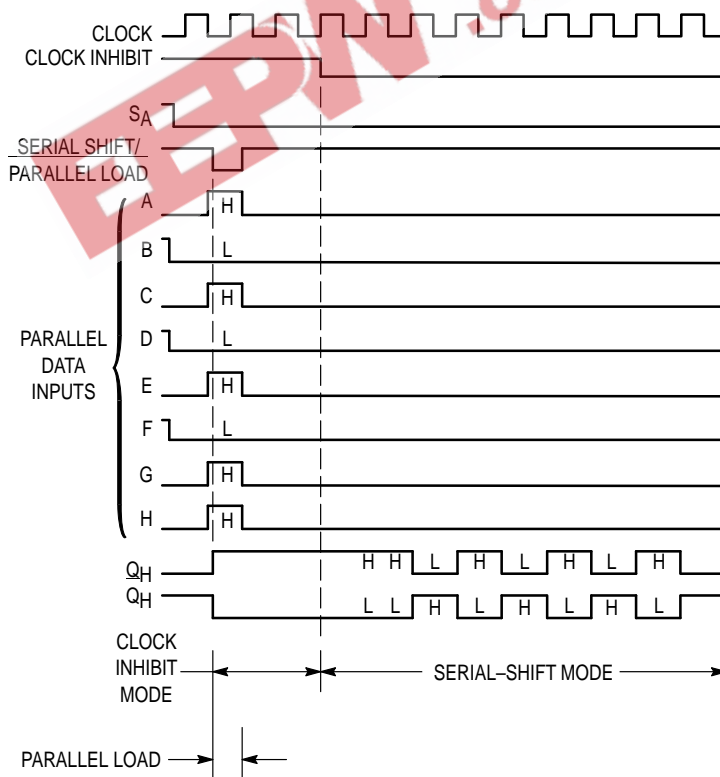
CLOCK
CLOCK INHIBIT
$S_A$
SERIAL SHIFT/
$\overline{\text{PARALLEL LOAD}}$
A
H
B
L
C
H
D
L
PARALLEL DATA INPUTS
E
H
F
L
G
H
H
H
$Q_H$
H H L H L H L H
$\overline{Q}_H$
L L H L H L H L
CLOCK INHIBIT MODE
SERIAL–SHIFT MODE
PARALLEL LOAD